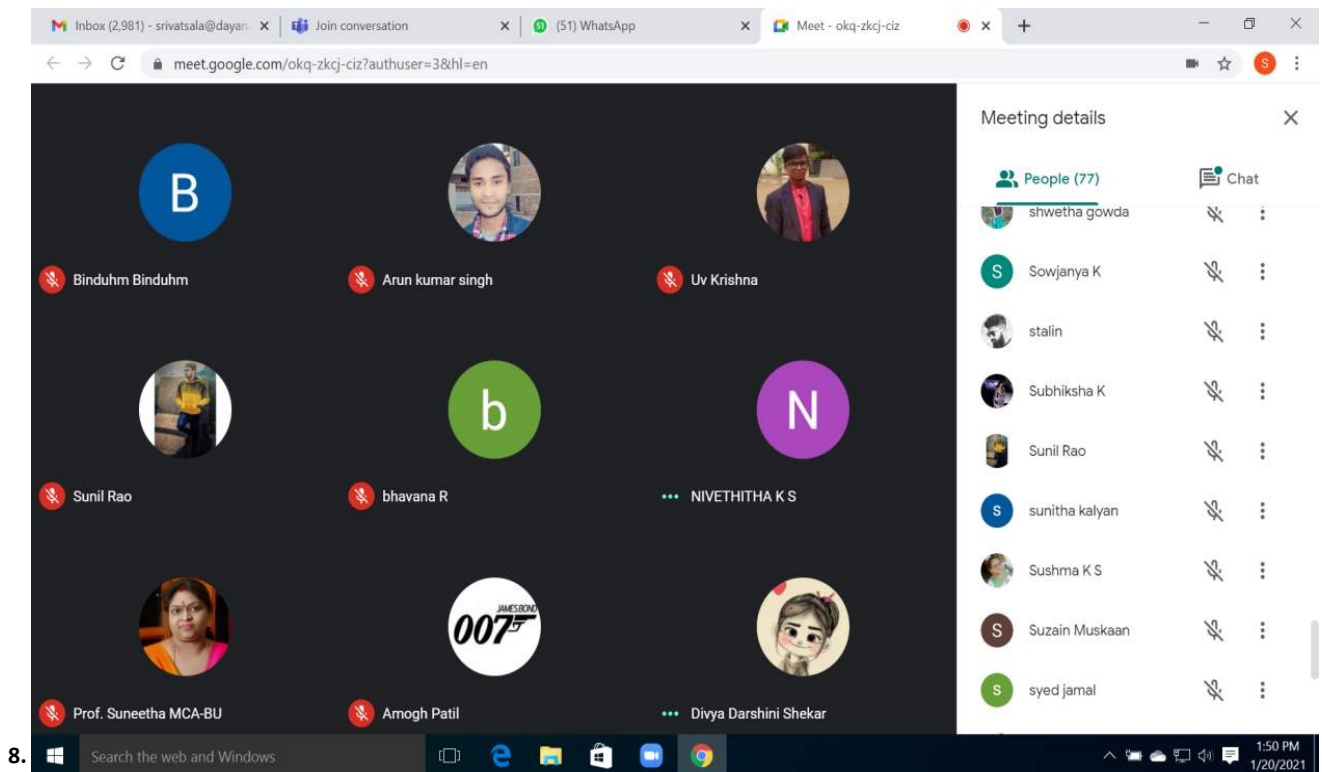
Inbox (2,981) - srivatsala@dayan
Join conversation
(51) WhatsApp
Meet - okq-zkcj-ciz
meet.google.com/okq-zkcj-ciz?authuser=3&hl=en

B
Binduhm Binduhm
Arun kumar singh
Uv Krishna
Sunil Rao
b
bhavana R
N
NIVETHITHA K S
Prof. Suneetha MCA-BU
007 JAMES BOND
Amogh Patil
Divya Darshini Shekar

Meeting details
People (77)
Chat
shwetha gowda
S
Sowjanya K
stalin
Subhiksha K
Sunil Rao
S
sunitha kalyan
Sushma K S
S
Suzain Muskaan
S
syed jamal

8.
Search the web and Windows
1:50 PM
1/20/2021